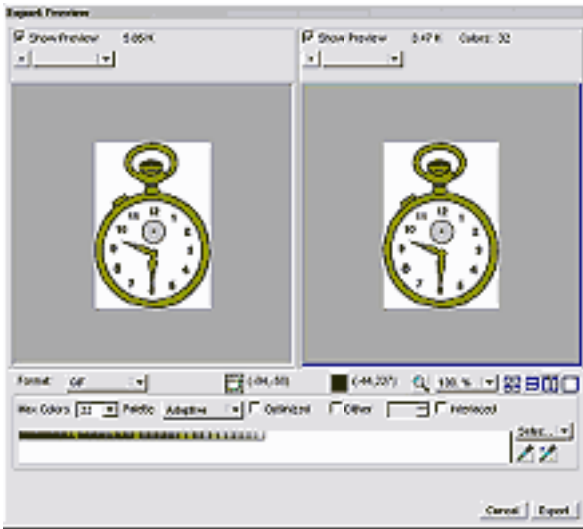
Export Preview

Show Preview 5.05 K

Show Preview 0.47 K Colors: 32

12 9 3 6 10 2 11 1 8 4 7 5

12 9 3 6 10 2 11 1 8 4 7 5

Format: GIF

(-84,-80)

(-44,237)

100 %

Max Colors 32 Palette Adaptive Optimized Dither Interlaced

Setup...

Cancel Export